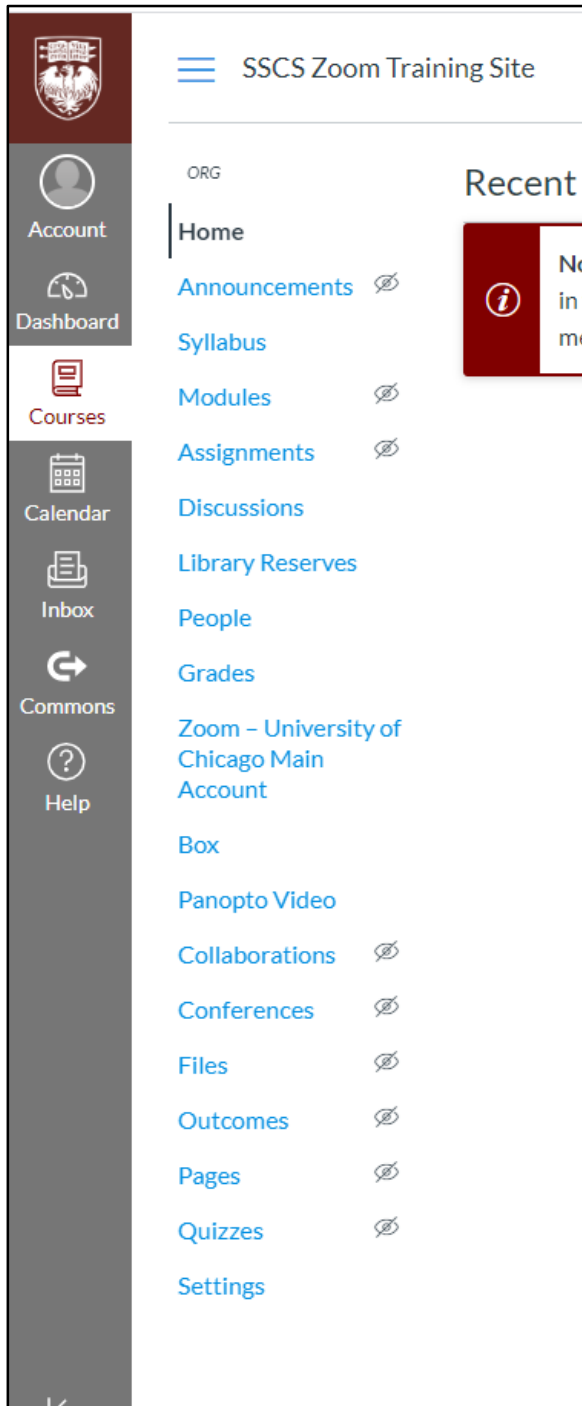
Account
Dashboard
Courses
Calendar
Inbox
Commons
Help

SSCS Zoom Training Site

ORG
Home
Announcements
Syllabus
Modules
Assignments
Discussions
Library Reserves
People
Grades
Zoom – University of Chicago Main Account
Box
Panopto Video
Collaborations
Conferences
Files
Outcomes
Pages
Quizzes
Settings

Recent

No
in
me